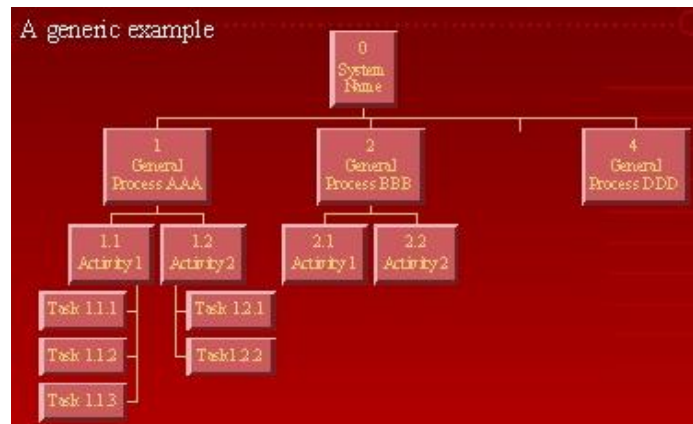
A generic example

0
System
Name

1
General
Process AAA

2
General
Process BBB

4
General
Process DDD

1.1
Activity 1

1.2
Activity 2

2.1
Activity 1

2.2
Activity 2

Task 1.1.1

Task 1.1.2

Task 1.1.3

Task 1.2.1

Task1.2.2